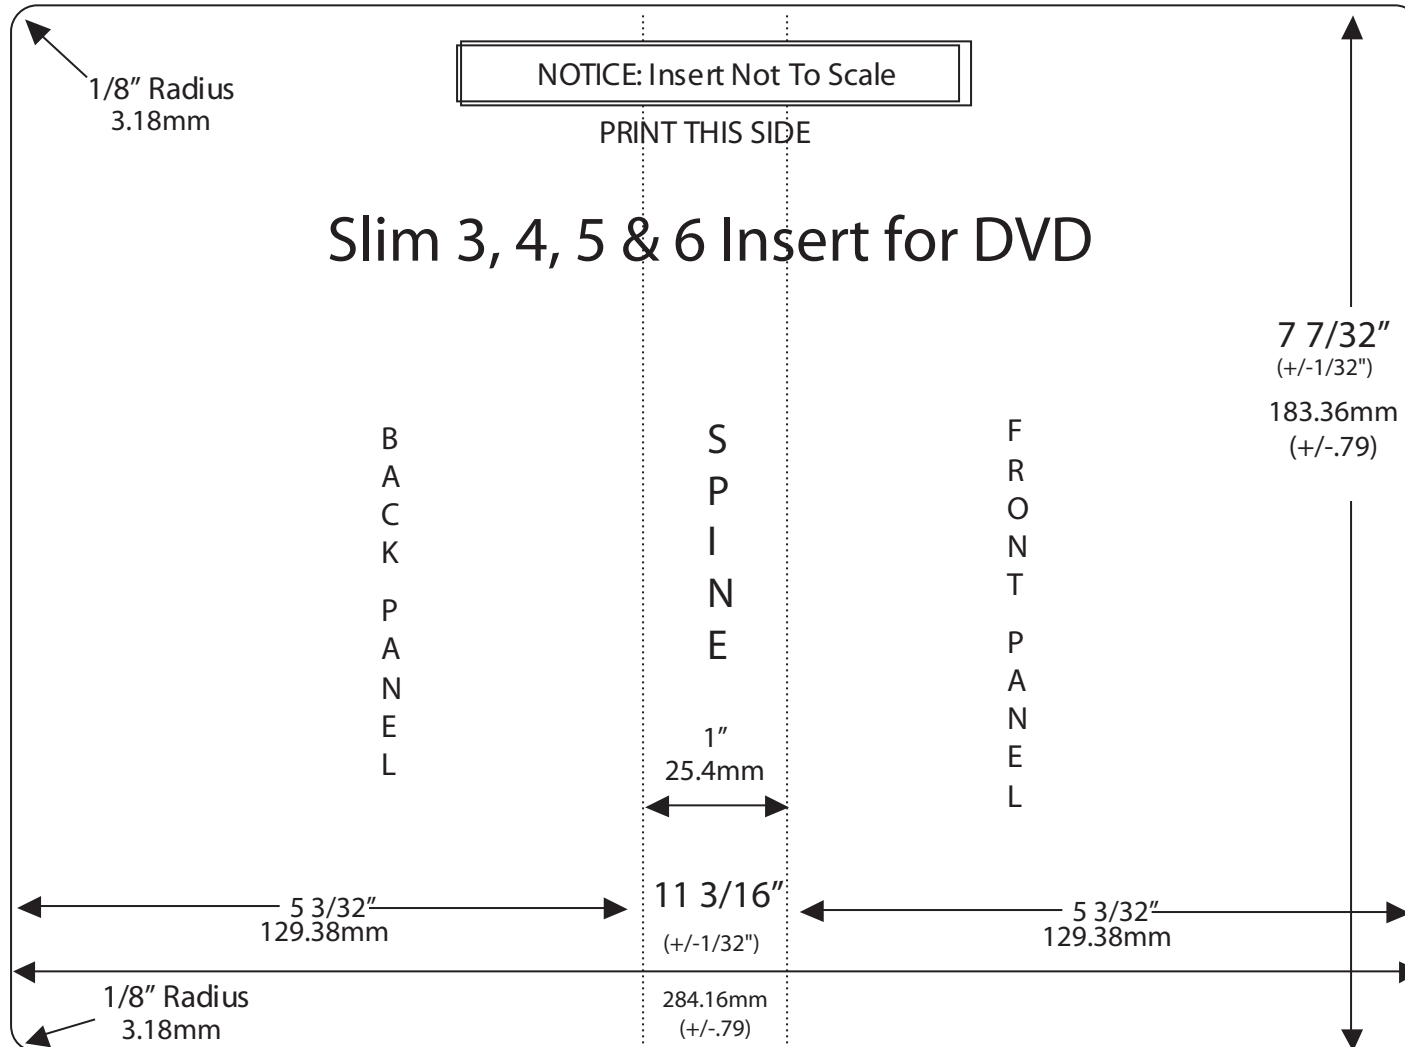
1/8” Radius
3.18mm

NOTICE: Insert Not To Scale

PRINT THIS SIDE

Slim 3, 4, 5 & 6 Insert for DVD

7 7/32”
(+/-1/32")
183.36mm
(+/-.79)

B
A
C
K

P
A
N
E
L

S
P
I
N
E

1”
25.4mm

F
R
O
N
T

P
A
N
E
L

5 3/32”
129.38mm

11 3/16”
(+/-1/32")

5 3/32”
129.38mm

1/8” Radius
3.18mm

284.16mm
(+/-.79)